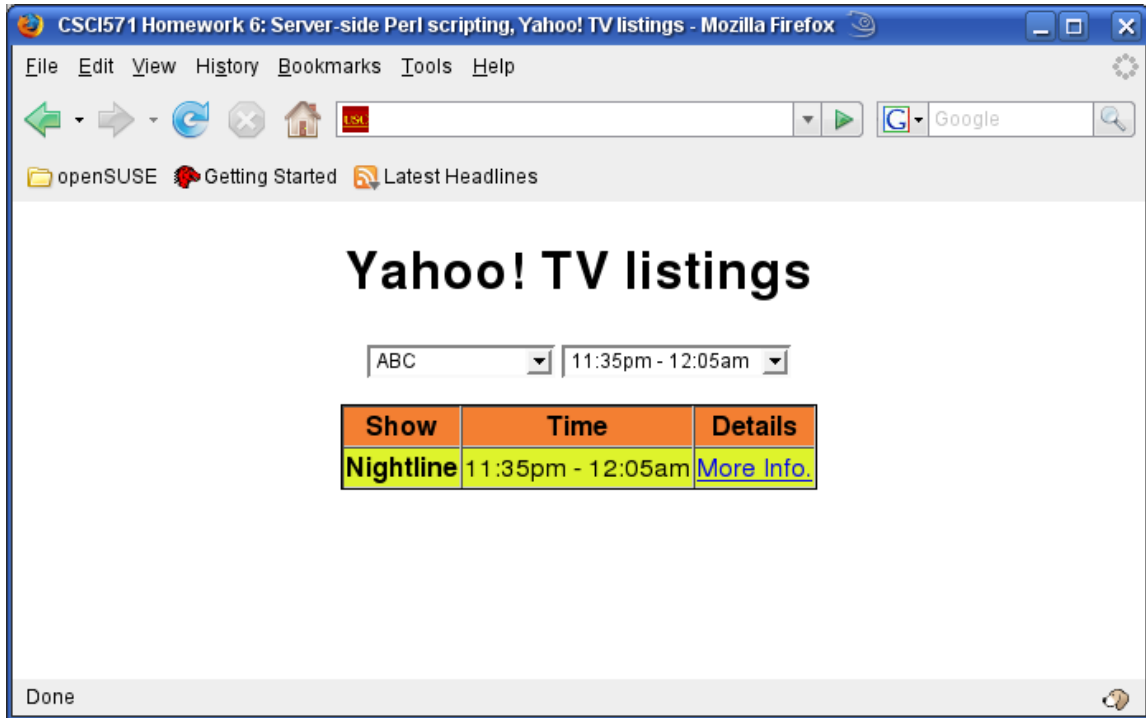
CSCI571 Homework 6: Server-side Perl scripting, Yahoo! TV listings - Mozilla Firefox

File Edit View History Bookmarks Tools Help

USC

Google

openSUSE Getting Started Latest Headlines

Yahoo! TV listings

ABC 11:35pm - 12:05am

| Show | Time | Details |
|---|---|---|
| Nightline | 11:35pm - 12:05am | More Info. |

Done